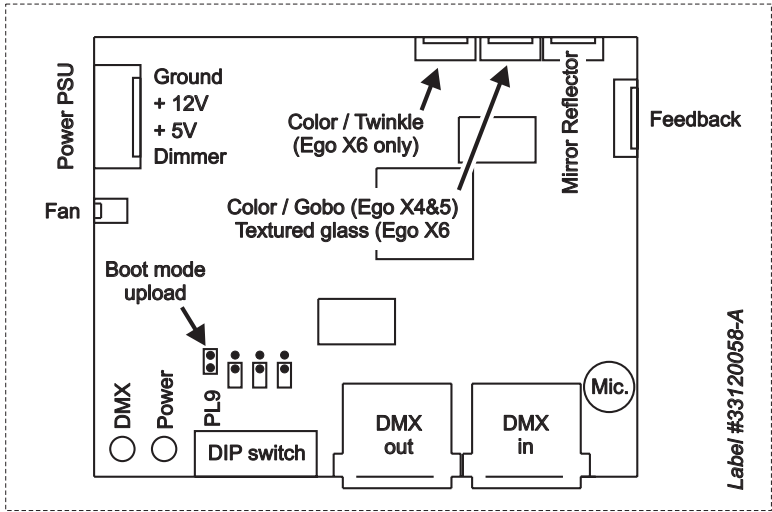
Power PSU
Ground
+ 12V
+ 5V
Dimmer

Color / Twinkle
(Ego X6 only)

Mirror Reflector

Feedback

Fan

Color / Gobo (Ego X4&5)
Textured glass (Ego X6

Boot mode
upload

DMX
Power
PL9

DIP switch

DMX
out

DMX
in

Mic.

Label #3312058-A